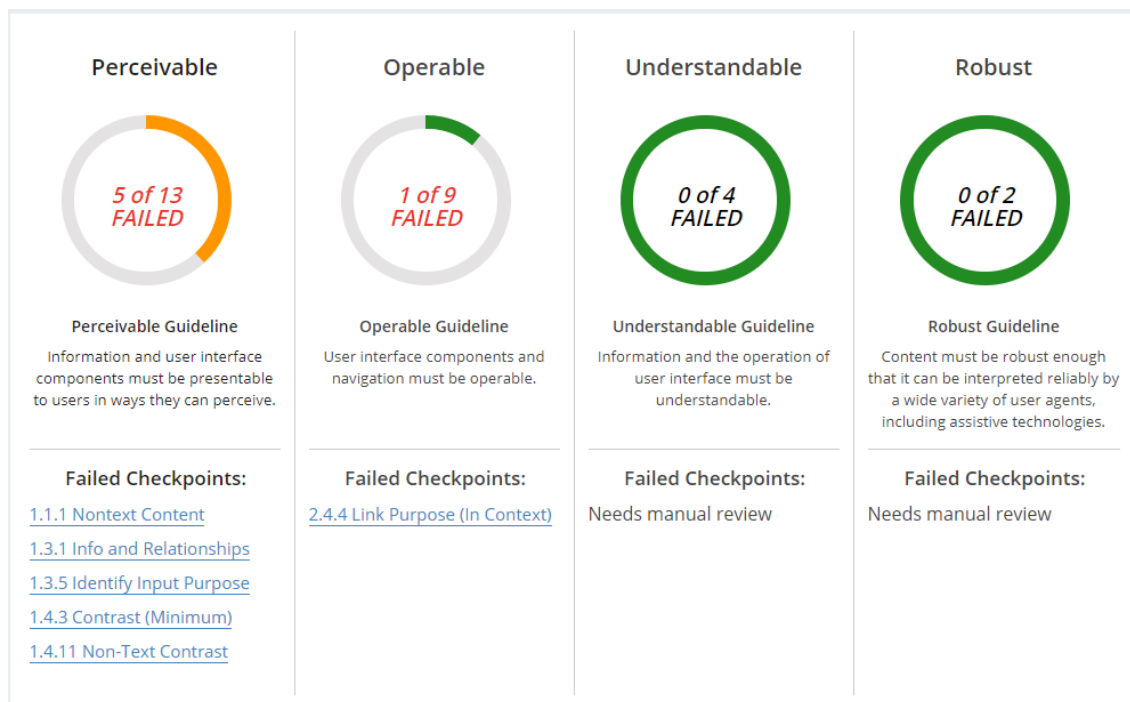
Perceivable

5 of 13 FAILED

Perceivable Guideline

Information and user interface components must be presentable to users in ways they can perceive.

Failed Checkpoints:

1.1.1 Nontext Content

1.3.1 Info and Relationships

1.3.5 Identify Input Purpose

1.4.3 Contrast (Minimum)

1.4.11 Non-Text Contrast

Operable

1 of 9 FAILED

Operable Guideline

User interface components and navigation must be operable.

Failed Checkpoints:

2.4.4 Link Purpose (In Context)

Understandable

0 of 4 FAILED

Understandable Guideline

Information and the operation of user interface must be understandable.

Failed Checkpoints:

Needs manual review

Robust

0 of 2 FAILED

Robust Guideline

Content must be robust enough that it can be interpreted reliably by a wide variety of user agents, including assistive technologies.

Failed Checkpoints:

Needs manual review